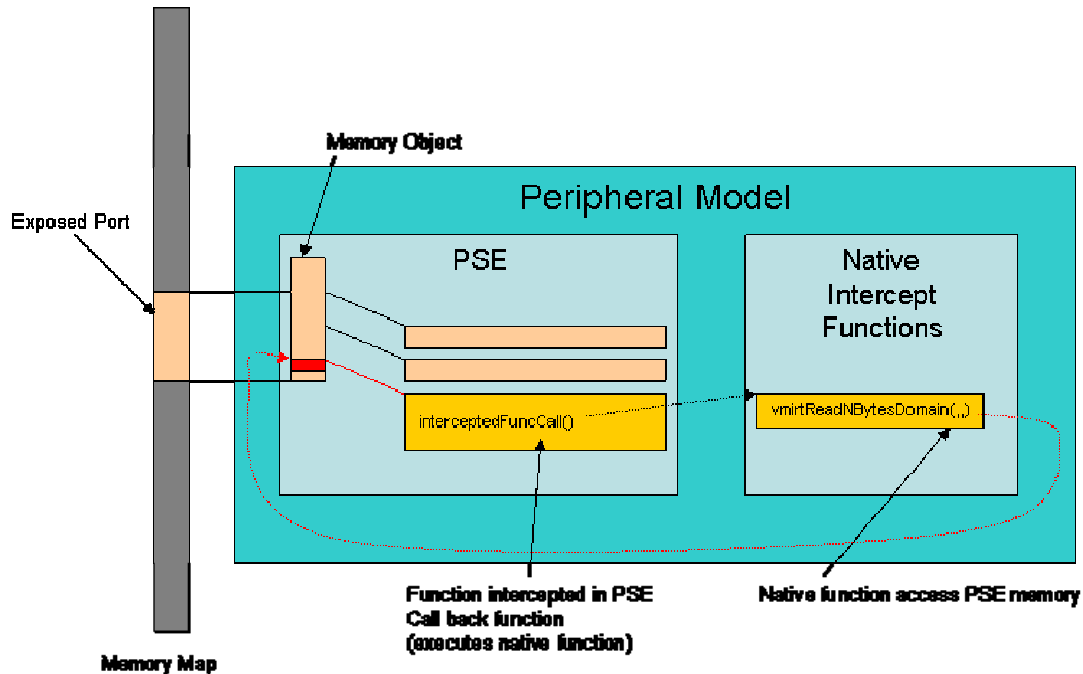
Memory Object

Peripheral Model

Exposed Port

PSE

Native Intercept Functions

interceptedFuncCall()

vmirtReadNBytesDomain(,,)

Function intercepted in PSE
Call back function
(executes native function)

Native function access PSE memory

Memory Map